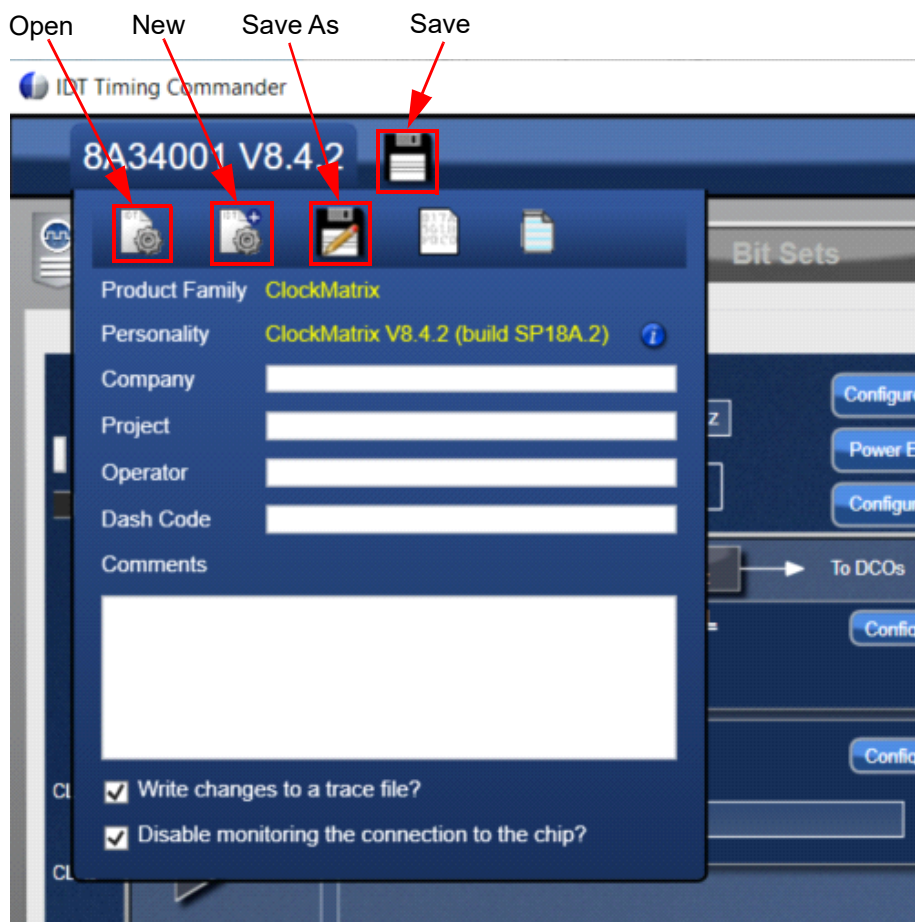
Open New Save As Save

IDT Timing Commander

8A34001 V8.4.2

Bit Sets

Product Family ClockMatrix

Personality ClockMatrix V8.4.2 (build SP18A.2)

Company

Project

Operator

Dash Code

Comments

Write changes to a trace file?

Disable monitoring the connection to the chip?

Configur

Power E

Configu

To DCOs

Confi

Confi

Cl

Cl